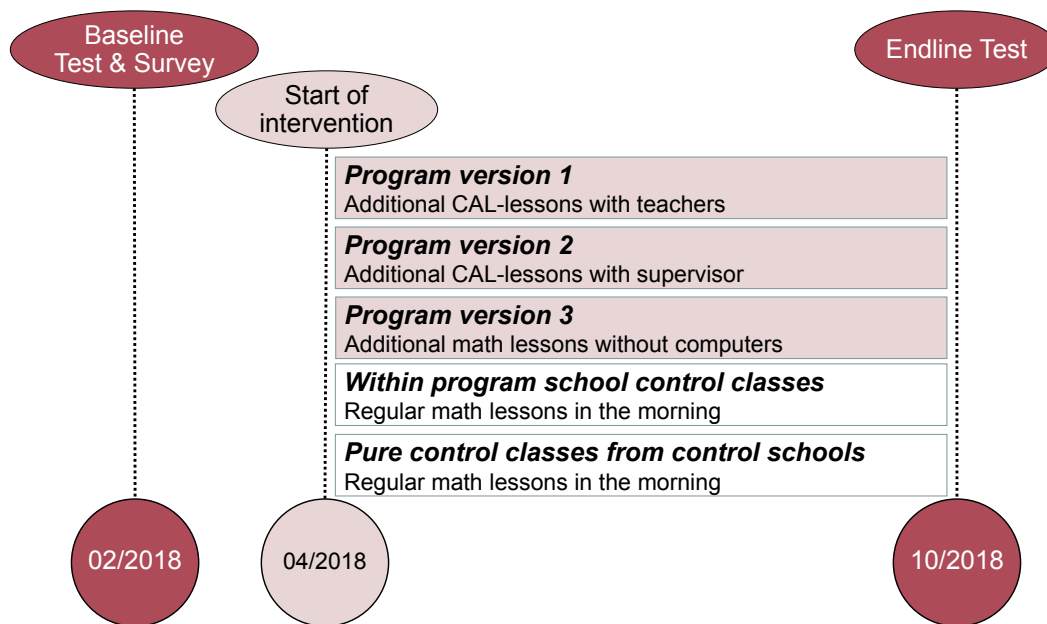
Baseline Test & Survey

Start of intervention

Endline Test

***Program version 1***
Additional CAL-lessons with teachers

***Program version 2***
Additional CAL-lessons with supervisor

***Program version 3***
Additional math lessons without computers

***Within program school control classes***
Regular math lessons in the morning

***Pure control classes from control schools***
Regular math lessons in the morning

02/2018

04/2018

10/2018